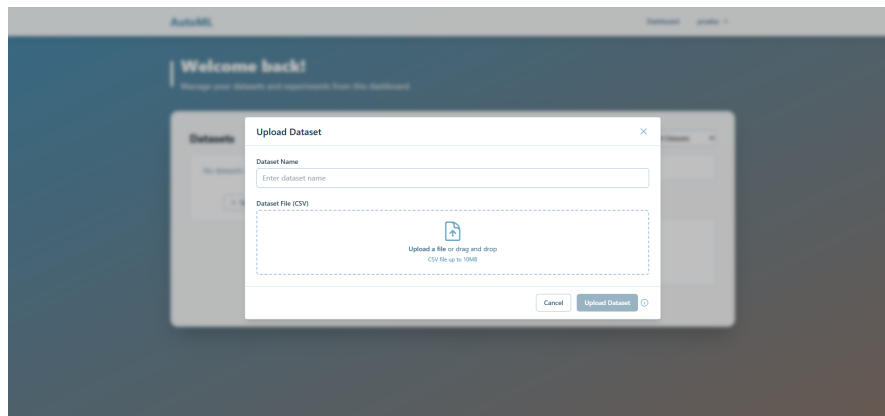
AutoML

Dashboard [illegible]

Welcome back!

Manage your datasets and experiments from this dashboard

Datasets

Upload Dataset

×

Dataset Name

Enter dataset name

Dataset File (CSV)

Upload a file or drag and drop

CSV file up to 10MB

Cancel

Upload Dataset